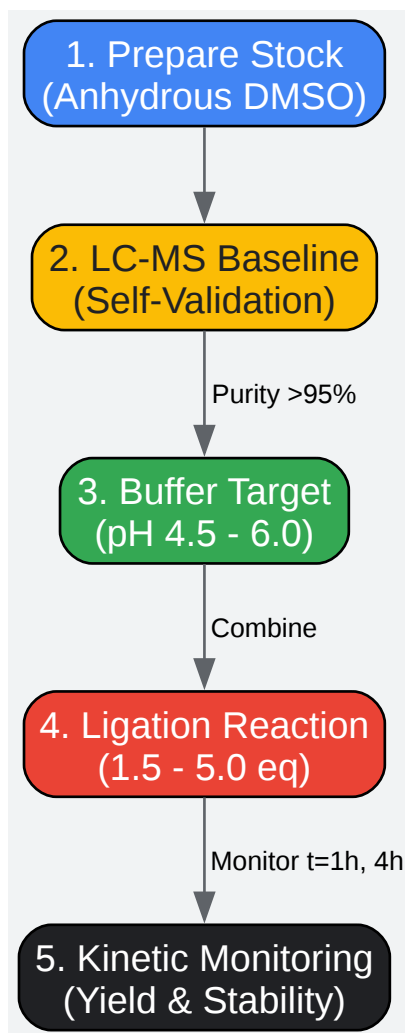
1. Prepare Stock
(Anhydrous DMSO)

2. LC-MS Baseline
(Self-Validation)

Purity >95%

3. Buffer Target
(pH 4.5 - 6.0)

Combine

4. Ligation Reaction
(1.5 - 5.0 eq)

Monitor t=1h, 4h

5. Kinetic Monitoring
(Yield & Stability)